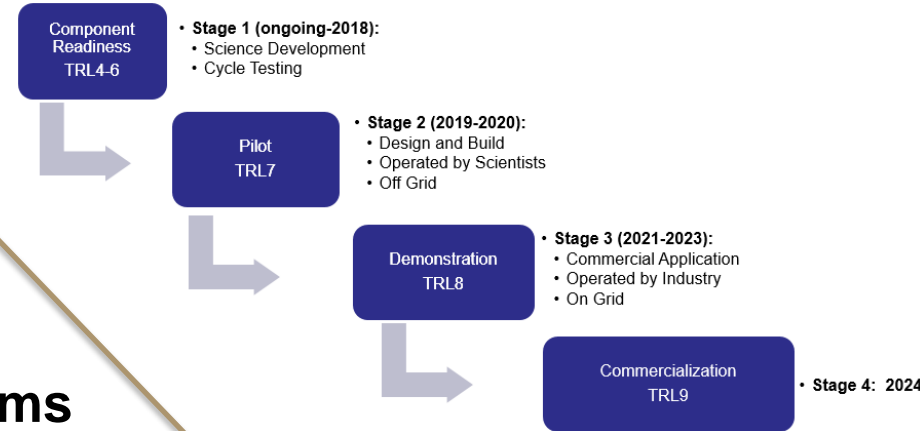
Component Readiness
TRL4-6

• Stage 1 (ongoing-2018):
• Science Development
• Cycle Testing

Pilot
TRL7

• Stage 2 (2019-2020):
• Design and Build
• Operated by Scientists
• Off Grid

Demonstration
TRL8

• Stage 3 (2021-2023):
• Commercial Application
• Operated by Industry
• On Grid

Commercialization
TRL9

• Stage 4: 2024

ms